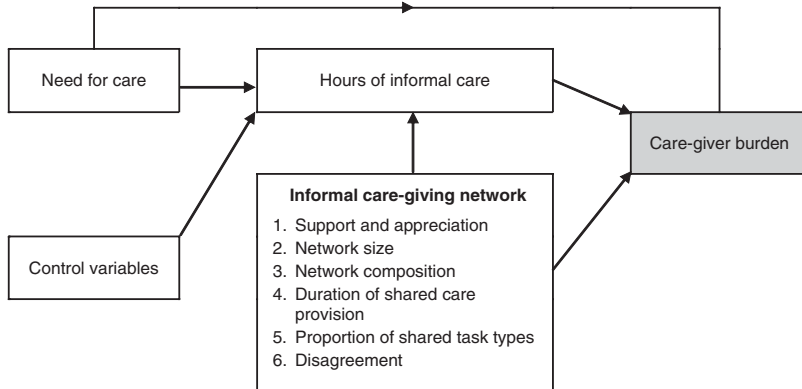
Need for care

Hours of informal care

Care-giver burden

Informal care-giving network

1. Support and appreciation
2. Network size
3. Network composition
4. Duration of shared care provision
5. Proportion of shared task types
6. Disagreement

Control variables